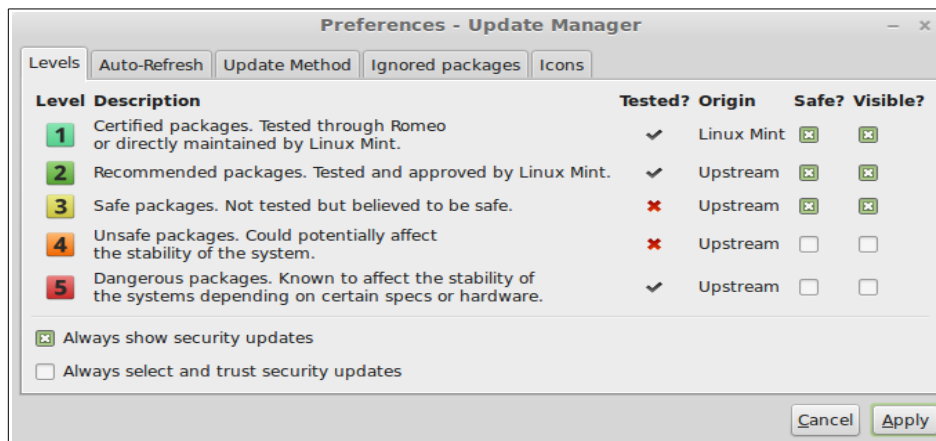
Preferences - Update Manager

Levels | Auto-Refresh | Update Method | Ignored packages | Icons

| Level | Description | Tested? | Origin | Safe? | Visible? |
|---|---|---|---|---|---|
| 1 | Certified packages. Tested through Romeo or directly maintained by Linux Mint. | ✔ | Linux Mint | ☒ | ☒ |
| 2 | Recommended packages. Tested and approved by Linux Mint. | ✔ | Upstream | ☒ | ☒ |
| 3 | Safe packages. Not tested but believed to be safe. | ✖ | Upstream | ☒ | ☒ |
| 4 | Unsafe packages. Could potentially affect the stability of the system. | ✖ | Upstream | ☐ | ☐ |
| 5 | Dangerous packages. Known to affect the stability of the systems depending on certain specs or hardware. | ✔ | Upstream | ☐ | ☐ |

☒ Always show security updates

☐ Always select and trust security updates

Cancel Apply